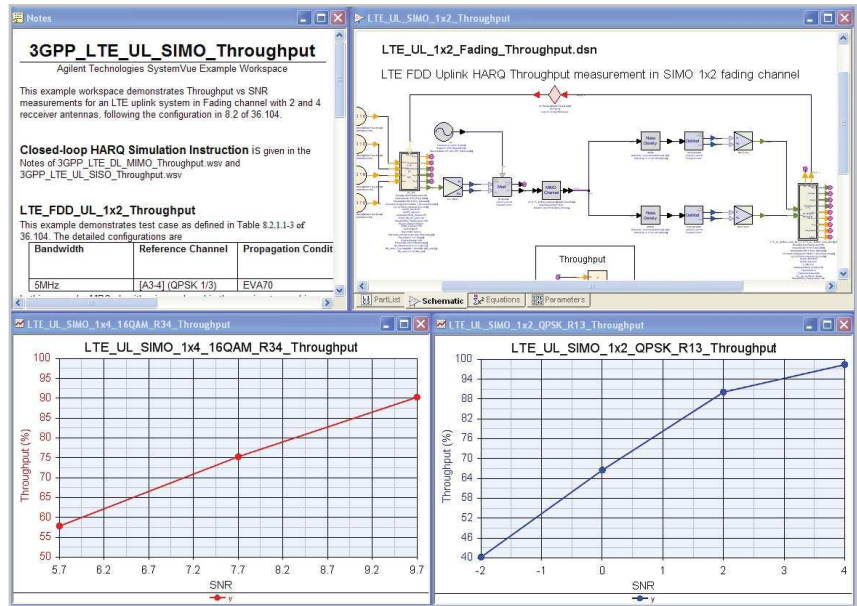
Notes

3GPP_LTE_UL_SIMO_Throughput

Agilent Technologies SystemVue Example Workspace

This example workspace demonstrates Throughput vs SNR measurements for an LTE uplink system in Fading channel with 2 and 4 receiver antennas, following the configuration in 8.2 of 36.104.

Closed-loop HARQ Simulation Instruction is given in the Notes of 3GPP_LTE_DL_MIMO_Throughput.wsv and 3GPP_LTE_UL_SISO_Throughput.wsv

LTE_FDD_UL_1x2_Throughput

This example demonstrates test case as defined in Table 8.2.1.1-3 of 36.104. The detailed configurations are

| Bandwidth | Reference Channel | Propagation Condit |
|---|---|---|
| 5MHz | [A3-4] (QPSK 1/3) | EVA70 |

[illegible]

LTE_UL_SIMO_1x2_Throughput

LTE_UL_1x2_Fading_Throughput.dsn

LTE FDD Uplink HARQ Throughput measurement in SIMO 1x2 fading channel

Throughput

PartList Schematic Equations Parameters

LTE_UL_SIMO_1x4_16QAM_R34_Throughput

LTE_UL_SIMO_1x4_16QAM_R34_Throughput

100
95
90
85
80
75
70
65
60
55
50

Throughput (%)

5.7 6.2 6.7 7.2 7.7 8.2 8.7 9.2 9.7

SNR

y

LTE_UL_SIMO_1x2_QPSK_R13_Throughput

LTE_UL_SIMO_1x2_QPSK_R13_Throughput

100
94
88
82
76
70
64
58
52
46
40

Throughput (%)

-2 -1 0 1 2 3 4

SNR

y